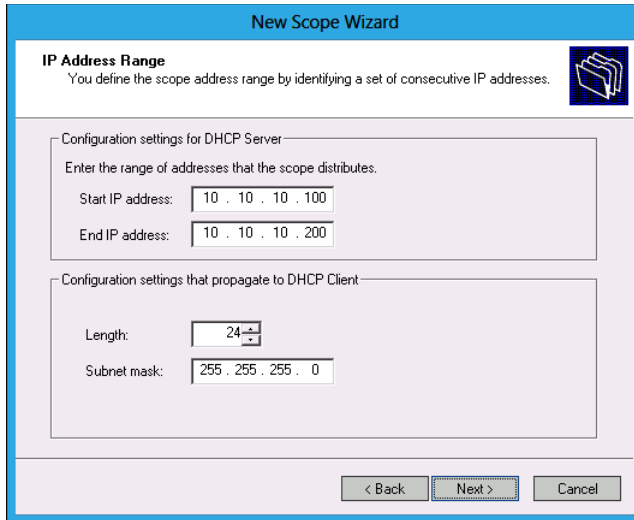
New Scope Wizard

IP Address Range
You define the scope address range by identifying a set of consecutive IP addresses.

Configuration settings for DHCP Server

Enter the range of addresses that the scope distributes.

Start IP address: 10 . 10 . 10 . 100

End IP address: 10 . 10 . 10 . 200

Configuration settings that propagate to DHCP Client

Length: 24

Subnet mask: 255 . 255 . 255 . 0

< Back
Next >
Cancel